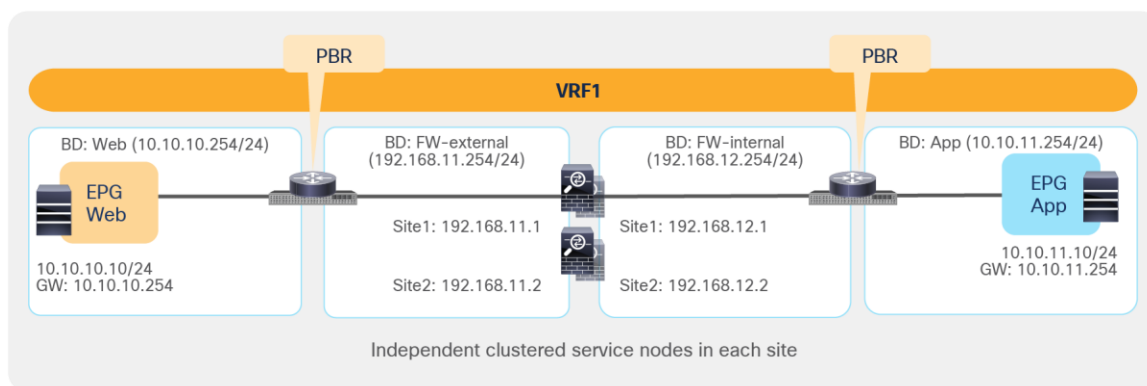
PBR

PBR

VRF1

BD: Web (10.10.10.254/24)

EPG Web

10.10.10.10/24
GW: 10.10.10.254

BD: FW-external (192.168.11.254/24)

Site1: 192.168.11.1

Site2: 192.168.11.2

BD: FW-internal (192.168.12.254/24)

Site1: 192.168.12.1

Site2: 192.168.12.2

BD: App (10.10.11.254/24)

EPG App

10.10.11.10/24
GW: 10.10.11.254

Independent clustered service nodes in each site